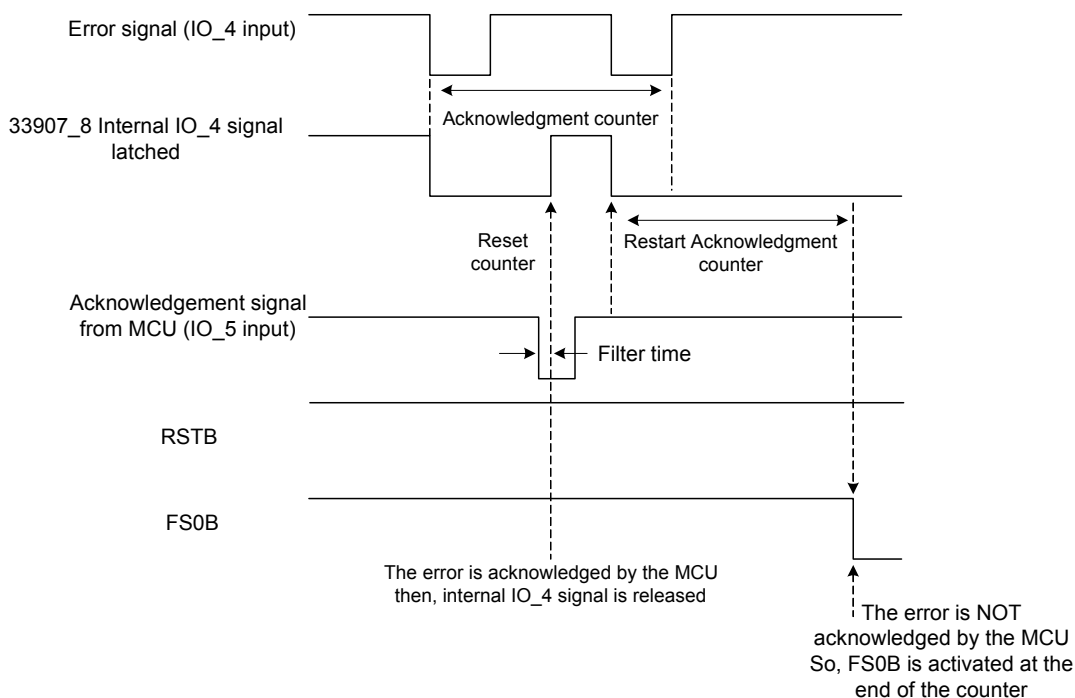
Error signal (IO_4 input)

Acknowledgment counter

33907_8 Internal IO_4 signal latched

Reset counter

Restart Acknowledgment counter

Acknowledgement signal from MCU (IO_5 input)

Filter time

RSTB

FS0B

The error is acknowledged by the MCU then, internal IO_4 signal is released

The error is NOT acknowledged by the MCU So, FS0B is activated at the end of the counter